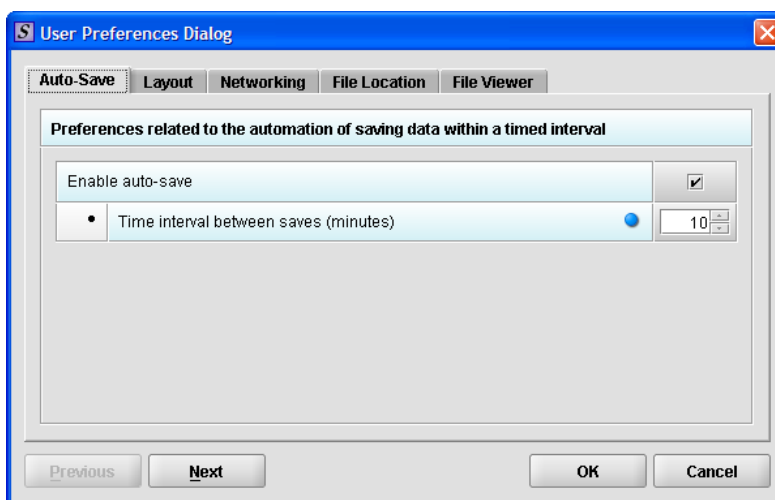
S User Preferences Dialog

Auto-Save | Layout | Networking | File Location | File Viewer

Preferences related to the automation of saving data within a timed interval

Enable auto-save

• Time interval between saves (minutes) 10

Previous | Next | OK | Cancel